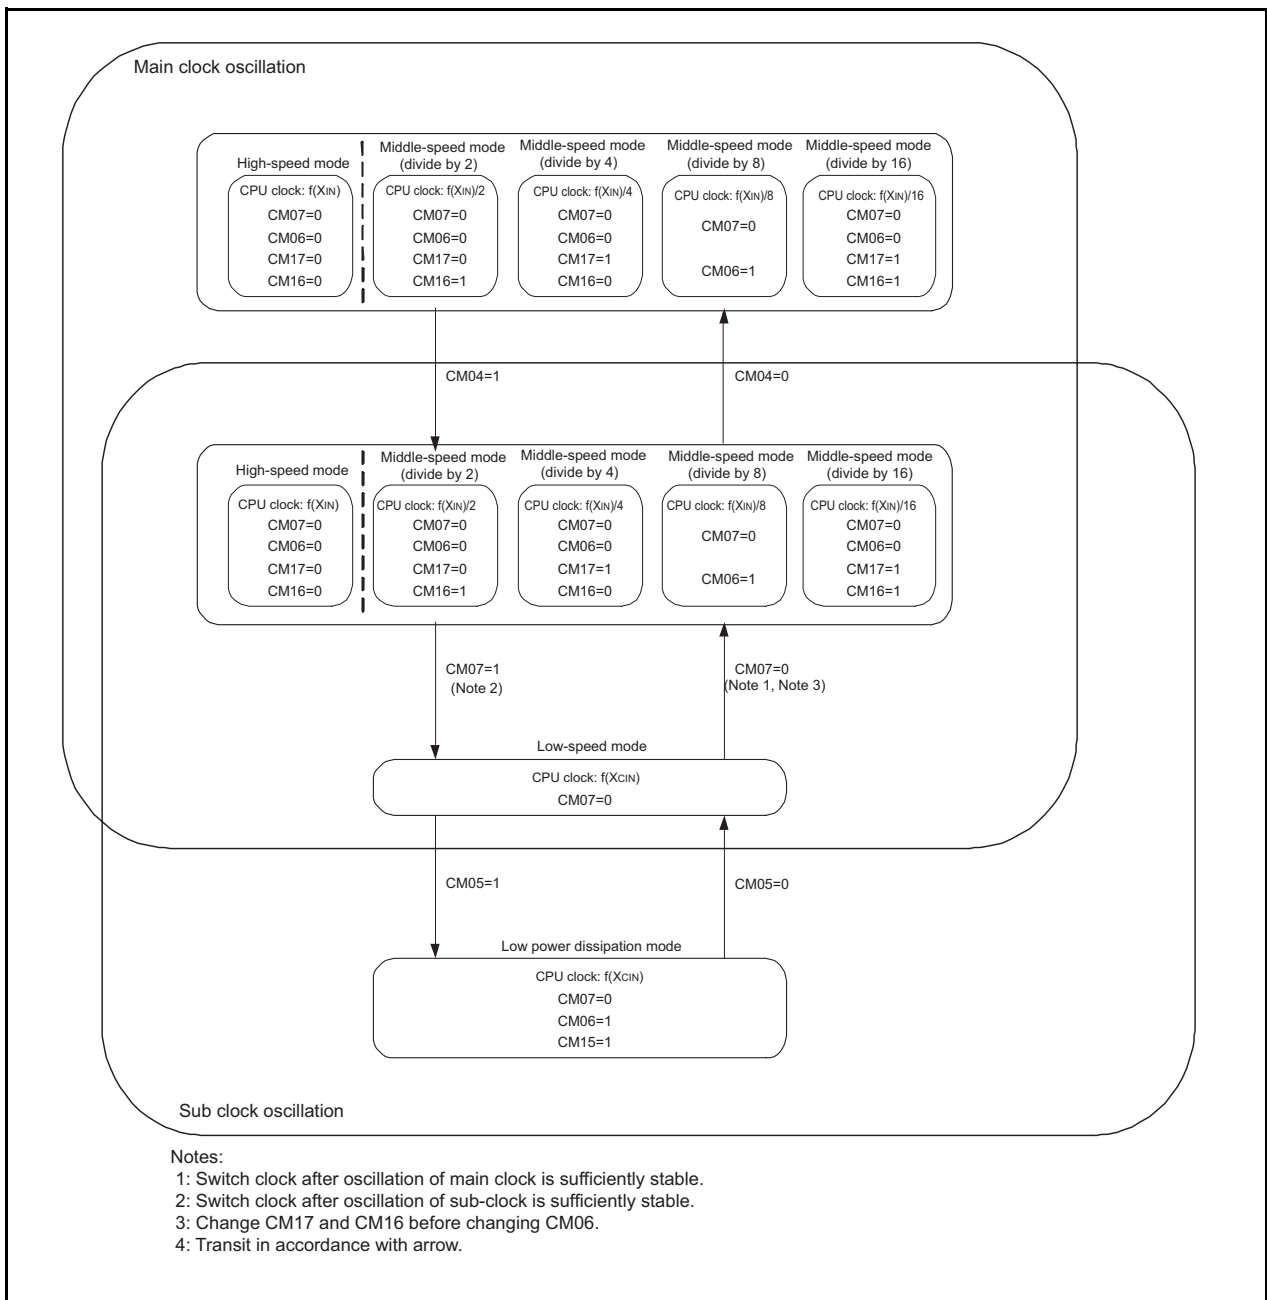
Main clock oscillation

High-speed mode
CPU clock: f(XIN)
CM07=0
CM06=0
CM17=0
CM16=0

Middle-speed mode (divide by 2)
CPU clock: f(XIN)/2
CM07=0
CM06=0
CM17=0
CM16=1

Middle-speed mode (divide by 4)
CPU clock: f(XIN)/4
CM07=0
CM06=0
CM17=1
CM16=0

Middle-speed mode (divide by 8)
CPU clock: f(XIN)/8
CM07=0
CM06=1

Middle-speed mode (divide by 16)
CPU clock: f(XIN)/16
CM07=0
CM06=0
CM17=1
CM16=1

CM04=1

CM04=0

High-speed mode
CPU clock: f(XIN)
CM07=0
CM06=0
CM17=0
CM16=0

Middle-speed mode (divide by 2)
CPU clock: f(XIN)/2
CM07=0
CM06=0
CM17=0
CM16=1

Middle-speed mode (divide by 4)
CPU clock: f(XIN)/4
CM07=0
CM06=0
CM17=1
CM16=0

Middle-speed mode (divide by 8)
CPU clock: f(XIN)/8
CM07=0
CM06=1

Middle-speed mode (divide by 16)
CPU clock: f(XIN)/16
CM07=0
CM06=0
CM17=1
CM16=1

CM07=1
(Note 2)

CM07=0
(Note 1, Note 3)

Low-speed mode
CPU clock: f(XCIN)
CM07=0

CM05=1

CM05=0

Low power dissipation mode
CPU clock: f(XCIN)
CM07=0
CM06=1
CM15=1

Sub clock oscillation

Notes:
1: Switch clock after oscillation of main clock is sufficiently stable.
2: Switch clock after oscillation of sub-clock is sufficiently stable.
3: Change CM17 and CM16 before changing CM06.
4: Transit in accordance with arrow.